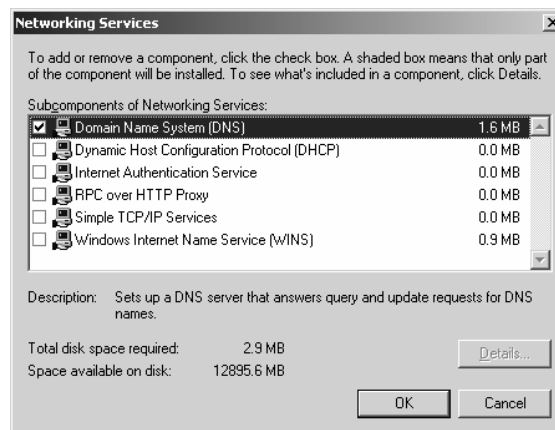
Networking Services

To add or remove a component, click the check box. A shaded box means that only part of the component will be installed. To see what's included in a component, click Details.

Subcomponents of Networking Services:

| | | |
|---|---|---|
| ☑ | Domain Name System (DNS) | 1.6 MB |
| ☐ | Dynamic Host Configuration Protocol (DHCP) | 0.0 MB |
| ☐ | Internet Authentication Service | 0.0 MB |
| ☐ | RPC over HTTP Proxy | 0.0 MB |
| ☐ | Simple TCP/IP Services | 0.0 MB |
| ☐ | Windows Internet Name Service (WINS) | 0.9 MB |

Description: Sets up a DNS server that answers query and update requests for DNS names.

Total disk space required: 2.9 MB
Space available on disk: 12895.6 MB

Details...

OK Cancel